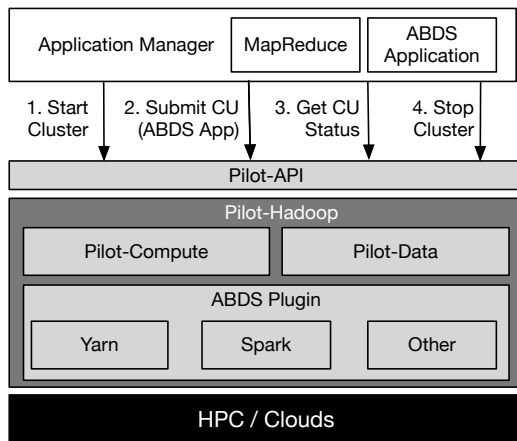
Application Manager

MapReduce

ABDS Application

1. Start Cluster

2. Submit CU (ABDS App)

3. Get CU Status

4. Stop Cluster

Pilot-API

Pilot-Hadoop

Pilot-Compute

Pilot-Data

ABDS Plugin

Yarn

Spark

Other

HPC / Clouds